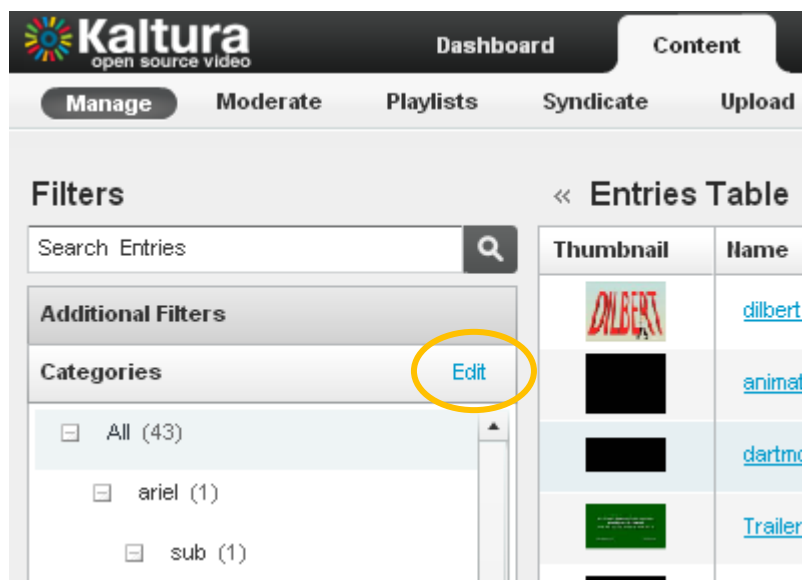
Kaltura
open source video

Dashboard
Content

Manage
Moderate
Playlists
Syndicate
Upload

Filters

Search Entries

Additional Filters

Categories
Edit

All (43)
ariel (1)
sub (1)

« Entries Table

| Thumbnail | Name |
|---|---|
| DILBERT | dilbert |
| | animat |
| | dartmo |
| | Trailer |